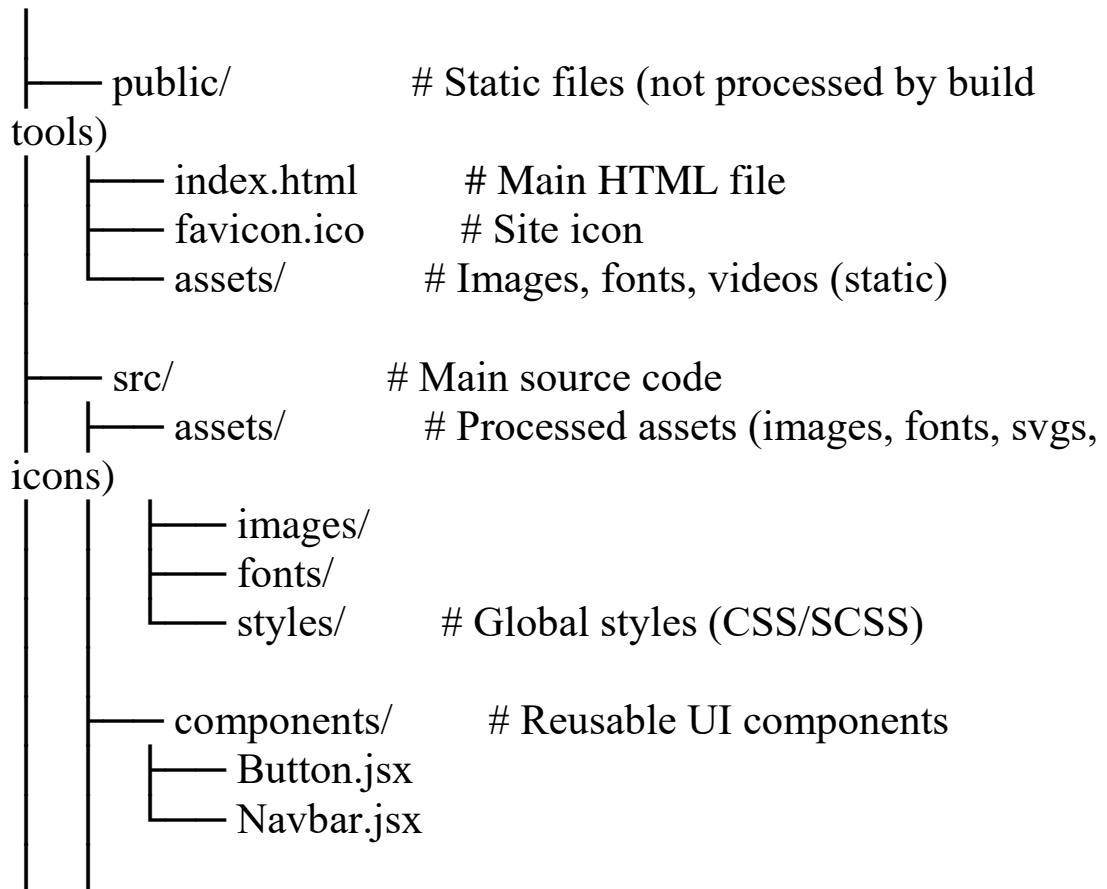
│
├── public/ # Static files (not processed by build tools)
│ ├── index.html # Main HTML file
│ ├── favicon.ico # Site icon
│ └── assets/ # Images, fonts, videos (static)
│
├── src/ # Main source code
│ ├── assets/ # Processed assets (images, fonts, svgs, icons)
│ │ ├── images/
│ │ ├── fonts/
│ │ └── styles/ # Global styles (CSS/SCSS)
│ │
│ ├── components/ # Reusable UI components
│ │ ├── Button.jsx
│ │ └── Navbar.jsx
│ │